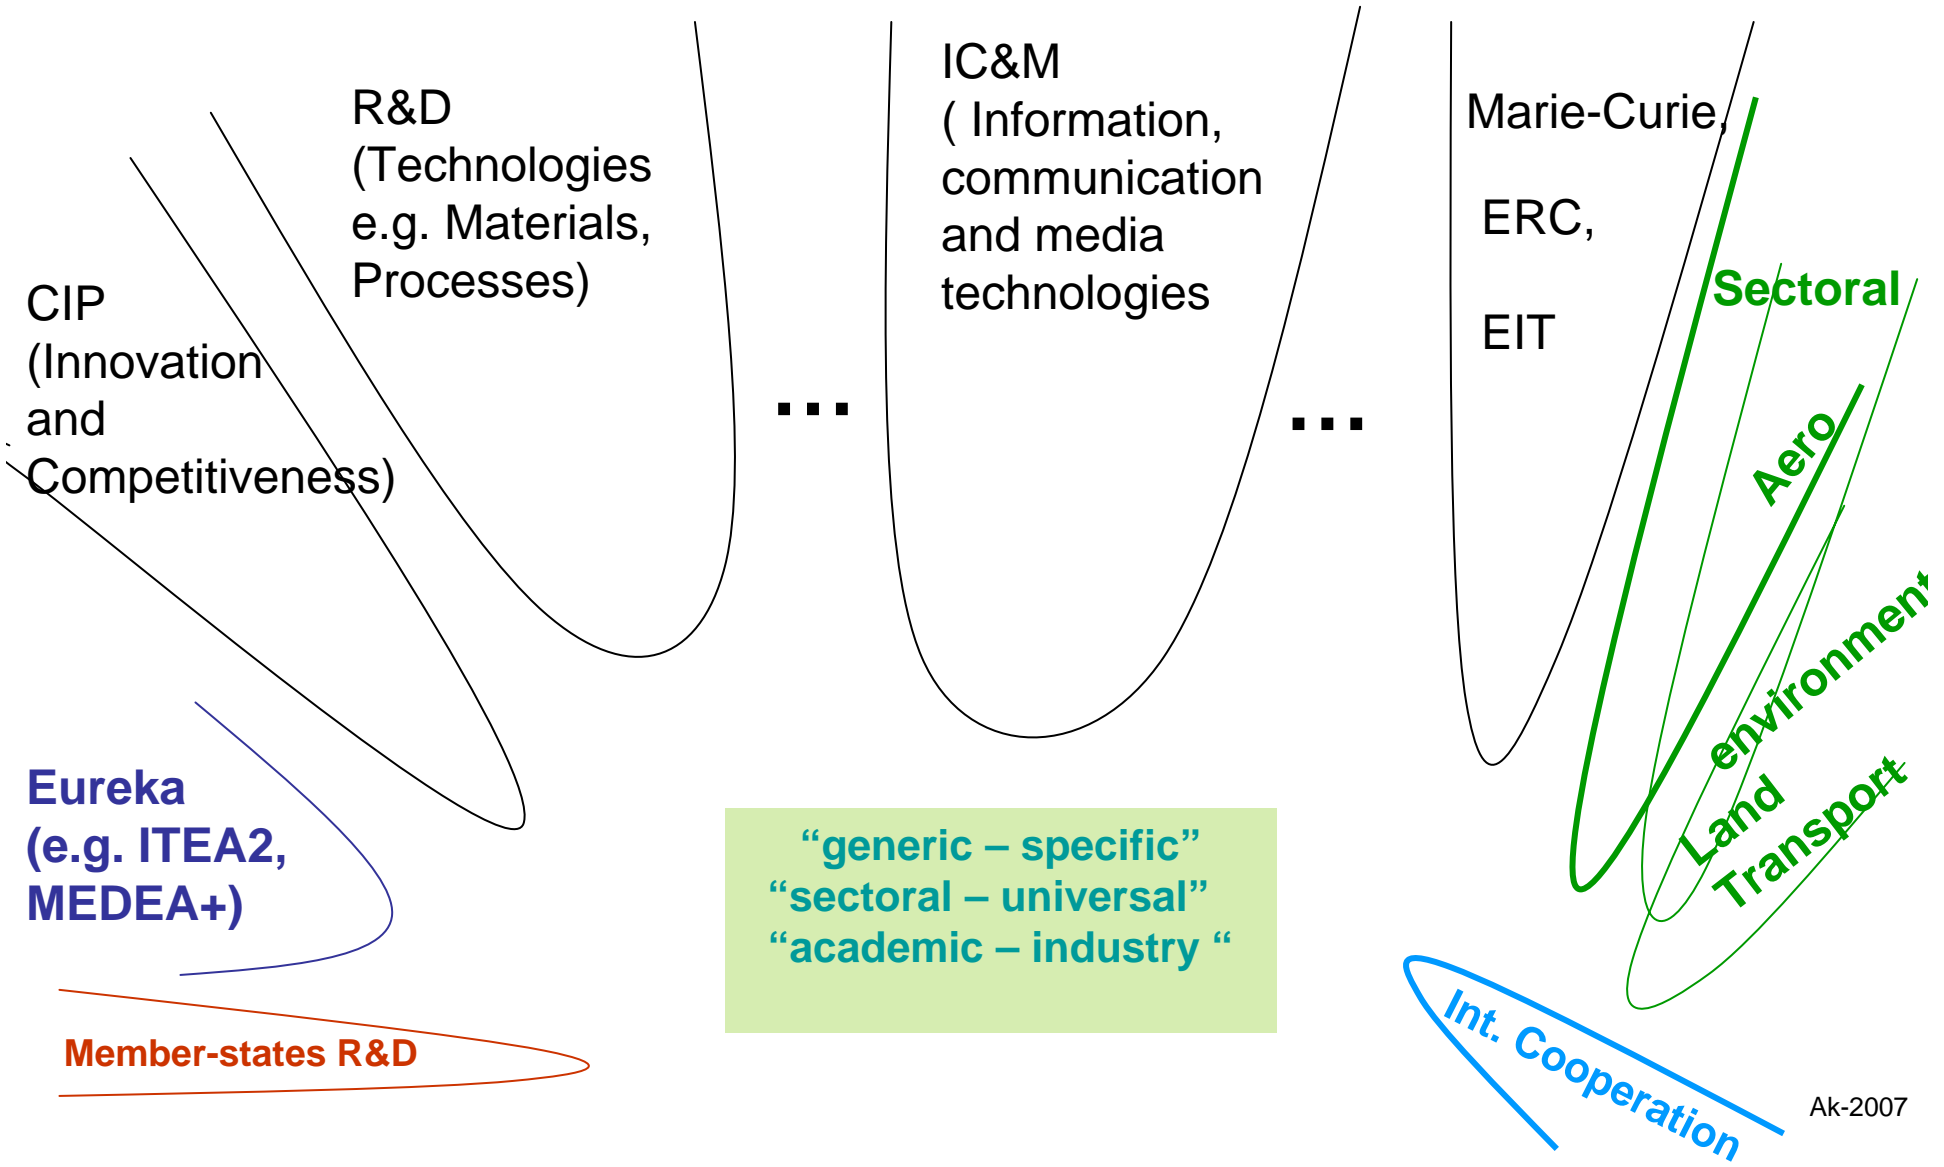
R&D (Technologies e.g. Materials, Processes)

IC&M ( Information, communication and media technologies

Marie-Curie, ERC, EIT

CIP (Innovation and Competitiveness)

...

...

Sectoral

Aero

environment

Land Transport

Eureka (e.g. ITEA2, MEDEA+)

“generic – specific”
“sectoral – universal”
“academic – industry “

Member-states R&D

Int. Cooperation

Ak-2007